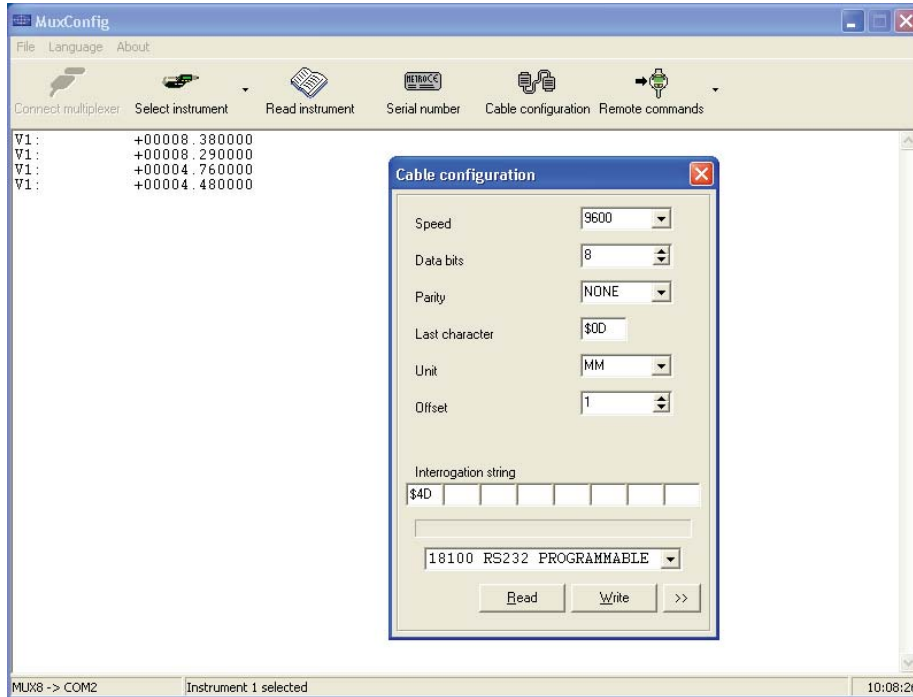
MuxConfig

File Language About

Connect multiplexer Select instrument Read instrument Serial number Cable configuration Remote commands

V1: +00008.380000
V1: +00008.290000
V1: +00004.760000
V1: +00004.480000

Cable configuration

Speed 9600
Data bits 8
Parity NONE
Last character $0D
Unit MM
Offset 1

Interrogation string
$4D

18100 RS232 PROGRAMMABLE

Read Write >>

MUX8 -> COM2 Instrument 1 selected 10:08:2